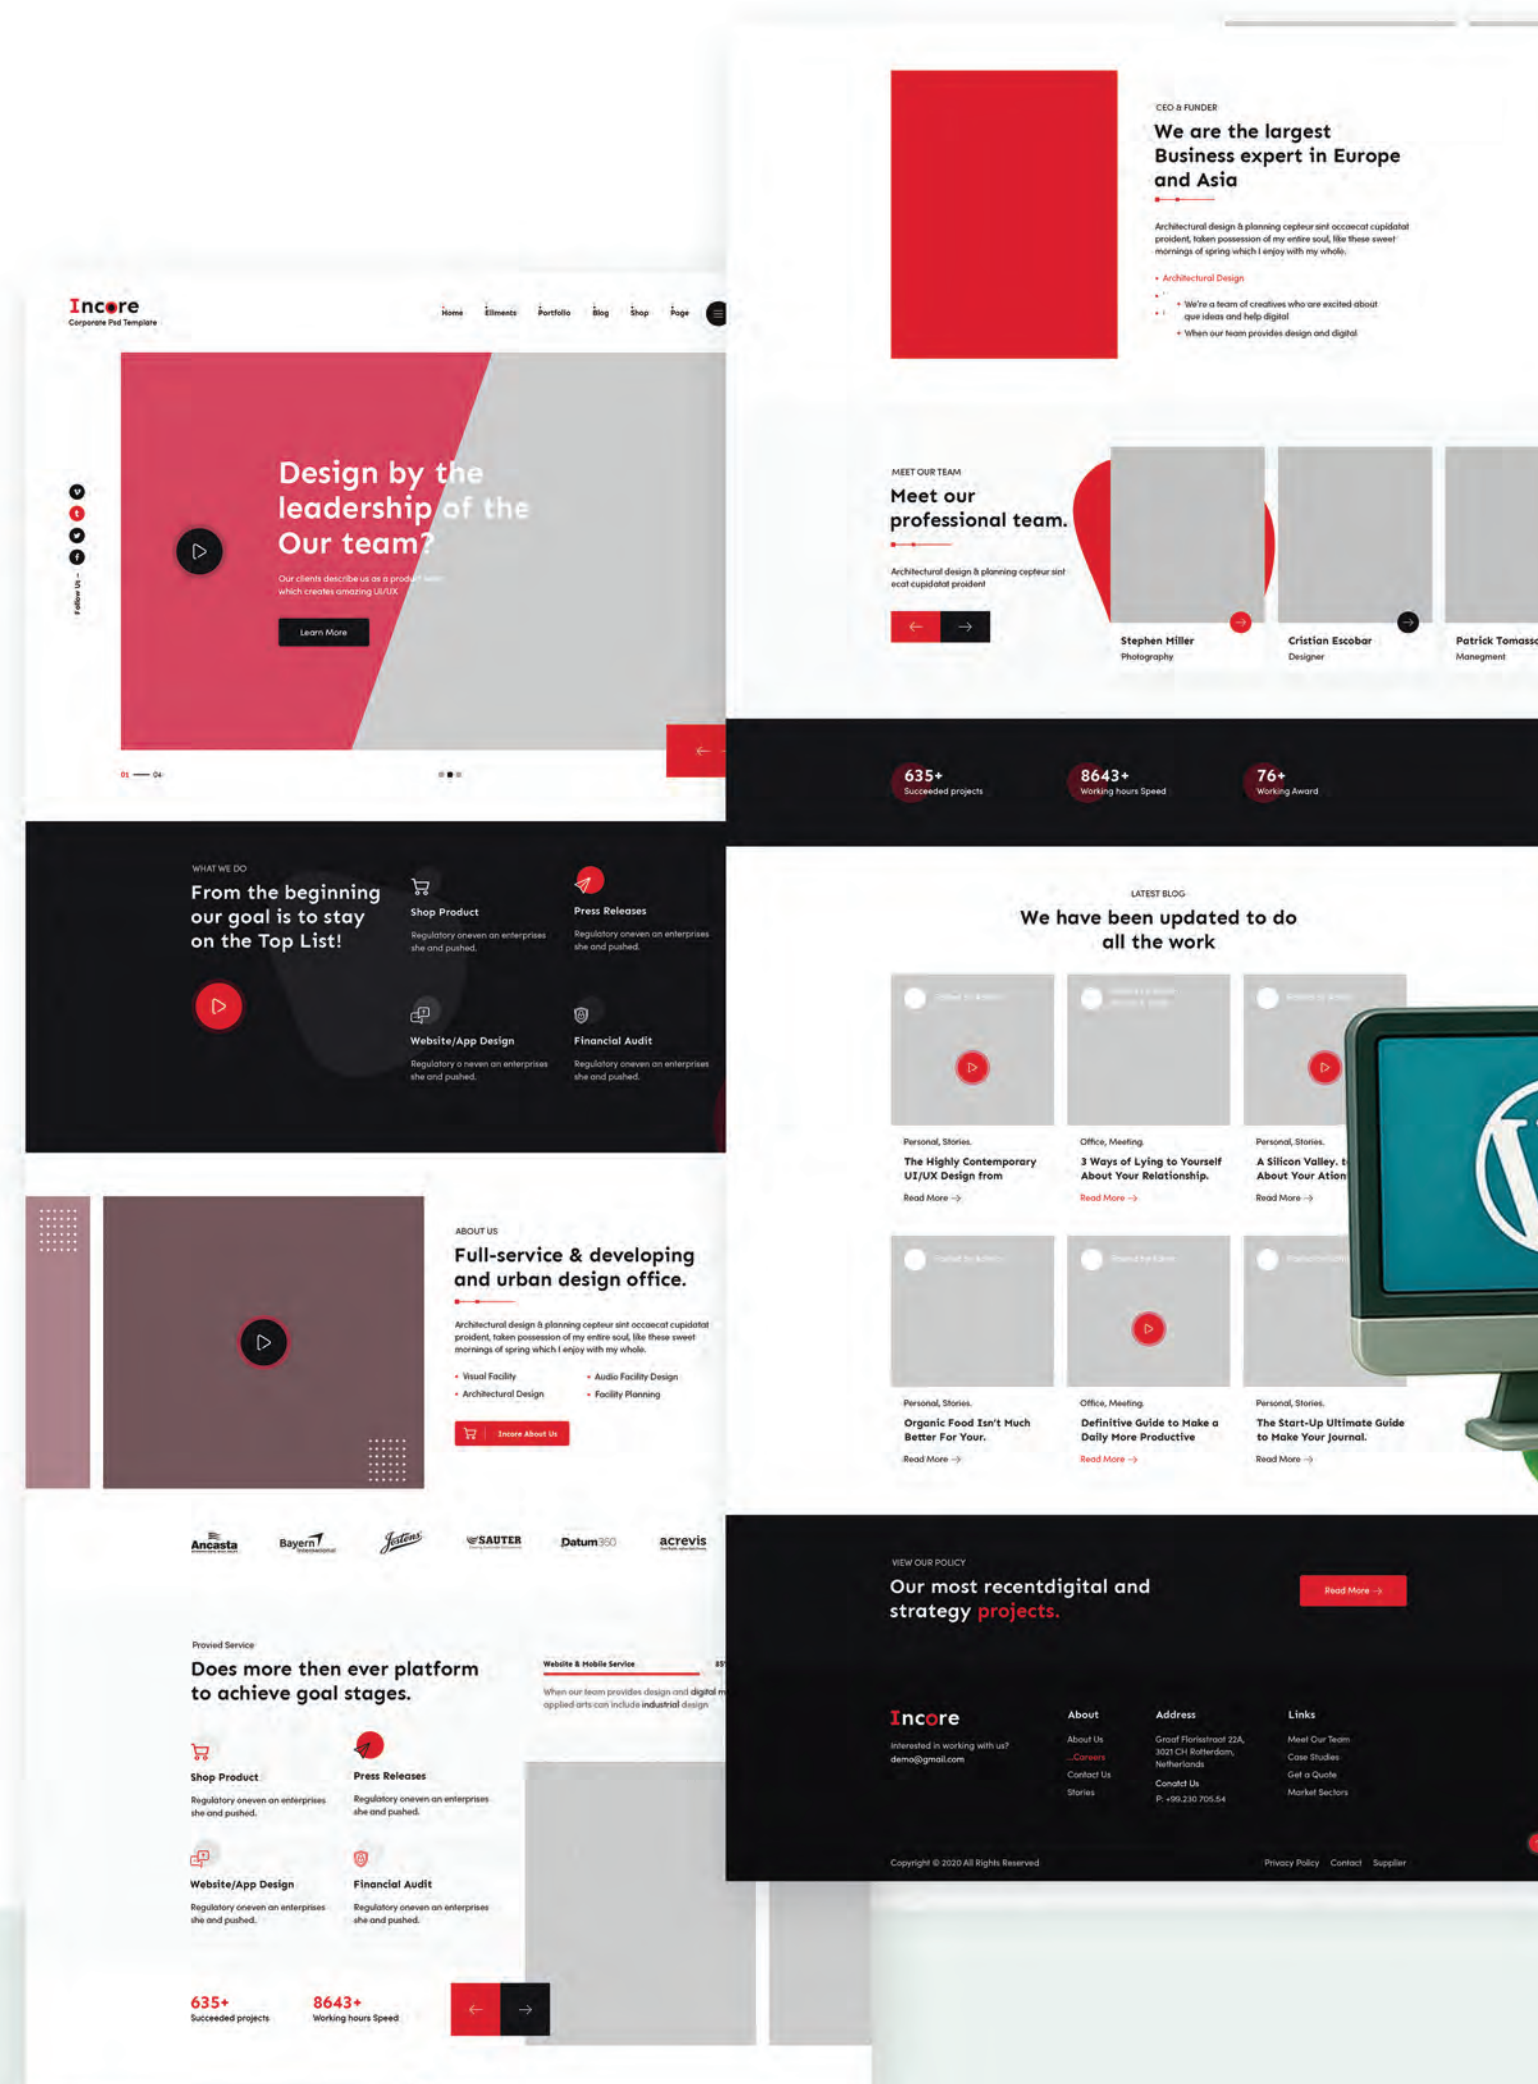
Incore
Corporate Psd Template

Home Ellments Portfolio Blog Shop Page

Follow Us

Design by the leadership of the Our team?

Our clients describe us as a product team which creates amazing UI/UX

Learn More

01 — 04

WHAT WE DO
From the beginning our goal is to stay on the Top List!

Shop Product
Regulatory oneven an enterprises she and pushed.

Press Releases
Regulatory oneven an enterprises she and pushed.

Website/App Design
Regulatory o neven an enterprises she and pushed.

Financial Audit
Regulatory oneven an enterprises she and pushed.

ABOUT US
Full-service & developing and urban design office.

Architectural design & planning cepteur sint occaecat cupidatat proident, taken possession of my entire soul, like these sweet mornings of spring which I enjoy with my whole.

Visual Facility
Audio Facility Design
Architectural Design
Facility Planning

Incore About Us

Ancasta Bayern Jostens SAUTER Datum360 acrevis

Provied Service
Does more then ever platform to achieve goal stages.

Website & Mobile Service

When our team provides design and digital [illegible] applied arts can include industrial design

Shop Product
Regulatory oneven an enterprises she and pushed.

Press Releases
Regulatory oneven an enterprises she and pushed.

Website/App Design
Regulatory oneven an enterprises she and pushed.

Financial Audit
Regulatory oneven an enterprises she and pushed.

635+
Succeeded projects

8643+
Working hours Speed

CEO & FUNDER
We are the largest Business expert in Europe and Asia

Architectural design & planning cepteur sint occaecat cupidatat proident, taken possession of my entire soul, like these sweet mornings of spring which I enjoy with my whole.

Architectural Design
We're a team of creatives who are excited about que ideas and help digital
When our team provides design and digital

MEET OUR TEAM
Meet our professional team.

Architectural design & planning cepteur sint ecat cupidatat proident

Stephen Miller
Photography

Cristian Escobar
Designer

Patrick Tomasso
Manegment

635+
Succeeded projects

8643+
Working hours Speed

76+
Working Award

LATEST BLOG
We have been updated to do all the work

Personal, Stories.
The Highly Contemporary UI/UX Design from
Read More

Office, Meeting.
3 Ways of Lying to Yourself About Your Relationship.
Read More

Personal, Stories.
A Silicon Valley. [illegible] About Your Ation
Read More

Personal, Stories.
Organic Food Isn't Much Better For Your.
Read More

Office, Meeting.
Definitive Guide to Make a Daily More Productive
Read More

Personal, Stories.
The Start-Up Ultimate Guide to Make Your Journal.
Read More

VIEW OUR POLICY
Our most recentdigital and strategy projects.

Read More

Incore
Interested in working with us?
demo@gmail.com

About
About Us
Careers
Contact Us
Stories

Address
Graaf Florisstraat 22A, 3021 CH Rotterdam, Netherlands
Conatct Us
P: +99.230 705.54

Links
Meet Our Team
Case Studies
Get a Quote
Market Sectors

Copyright © 2020 All Rights Reserved

Privacy Policy Contact Supplier